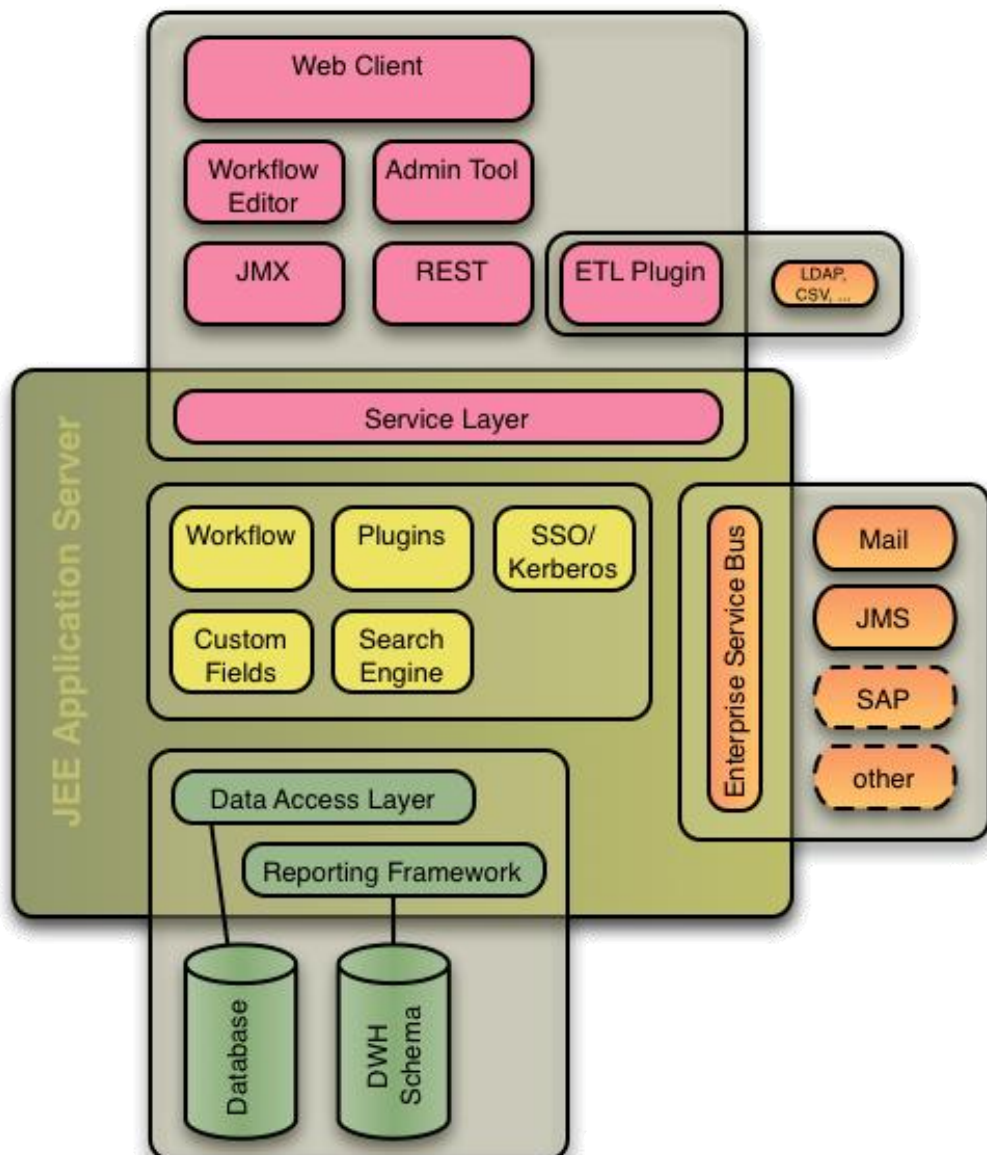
Web Client

Workflow Editor

Admin Tool

JMX

REST

ETL Plugin

LDAP, CSV, ...

JEE Application Server

Service Layer

Workflow

Plugins

SSO/ Kerberos

Custom Fields

Search Engine

Enterprise Service Bus

Mail

JMS

SAP

other

Data Access Layer

Reporting Framework

Database

DWH Schema